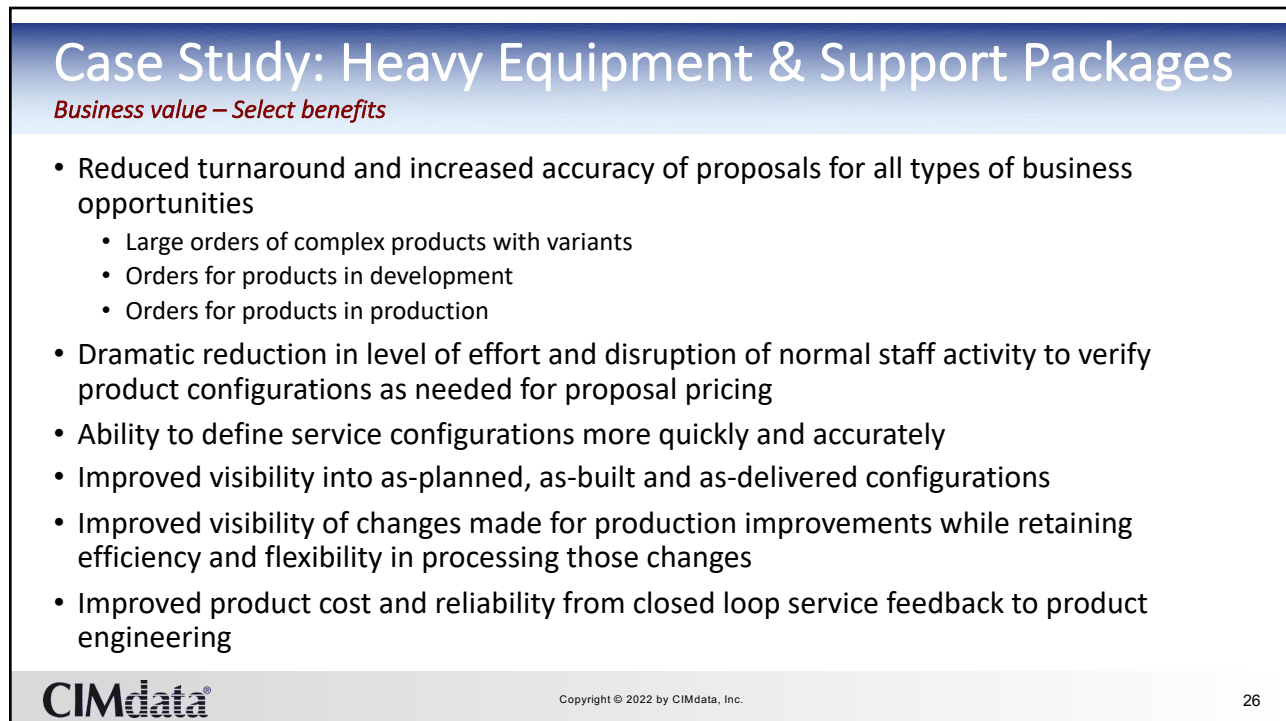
Case Study: Heavy Equipment & Support Packages
Business value – Select benefits

• Reduced turnaround and increased accuracy of proposals for all types of business opportunities
  • Large orders of complex products with variants
  • Orders for products in development
  • Orders for products in production
• Dramatic reduction in level of effort and disruption of normal staff activity to verify product configurations as needed for proposal pricing
• Ability to define service configurations more quickly and accurately
• Improved visibility into as-planned, as-built and as-delivered configurations
• Improved visibility of changes made for production improvements while retaining efficiency and flexibility in processing those changes
• Improved product cost and reliability from closed loop service feedback to product engineering

CIMdata®
Copyright © 2022 by CIMdata, Inc.
26